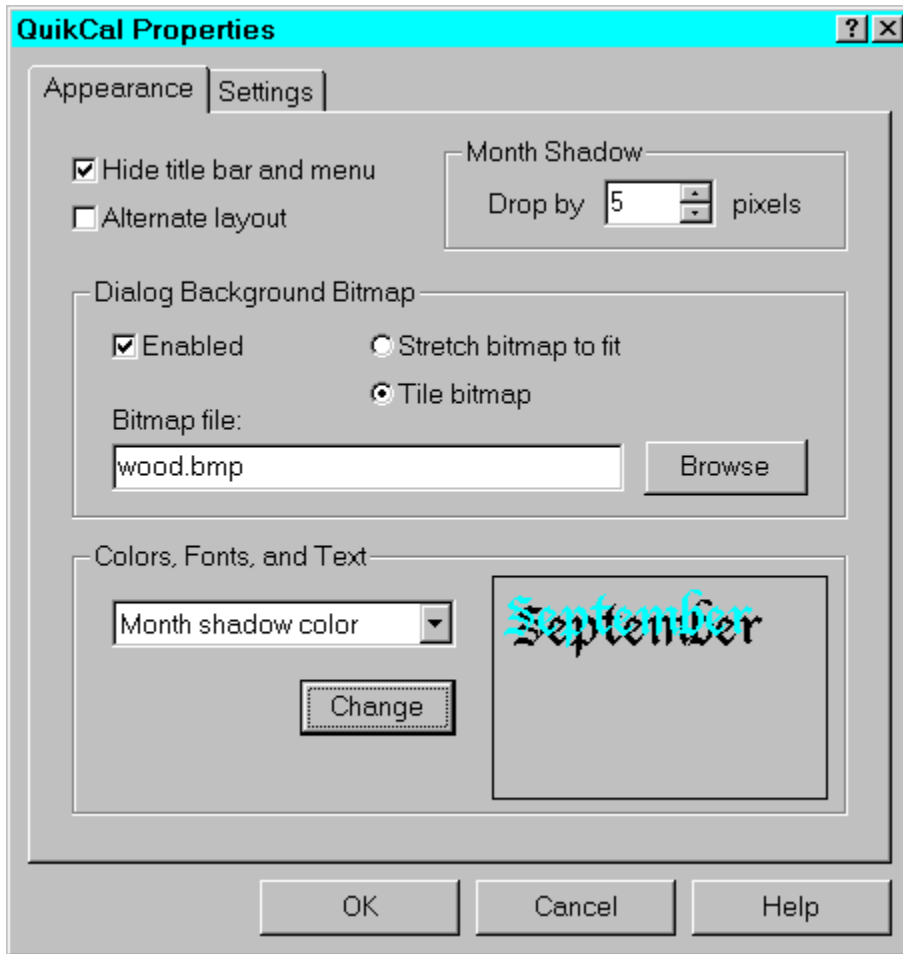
QuikCal Properties

?

Appearance

Settings

Hide title bar and menu

Alternate layout

Month Shadow

Drop by 5 pixels

Dialog Background Bitmap

Enabled

Stretch bitmap to fit

Tile bitmap

Bitmap file:

wood.bmp

Browse

Colors, Fonts, and Text

Month shadow color

Change

September

OK

Cancel

Help